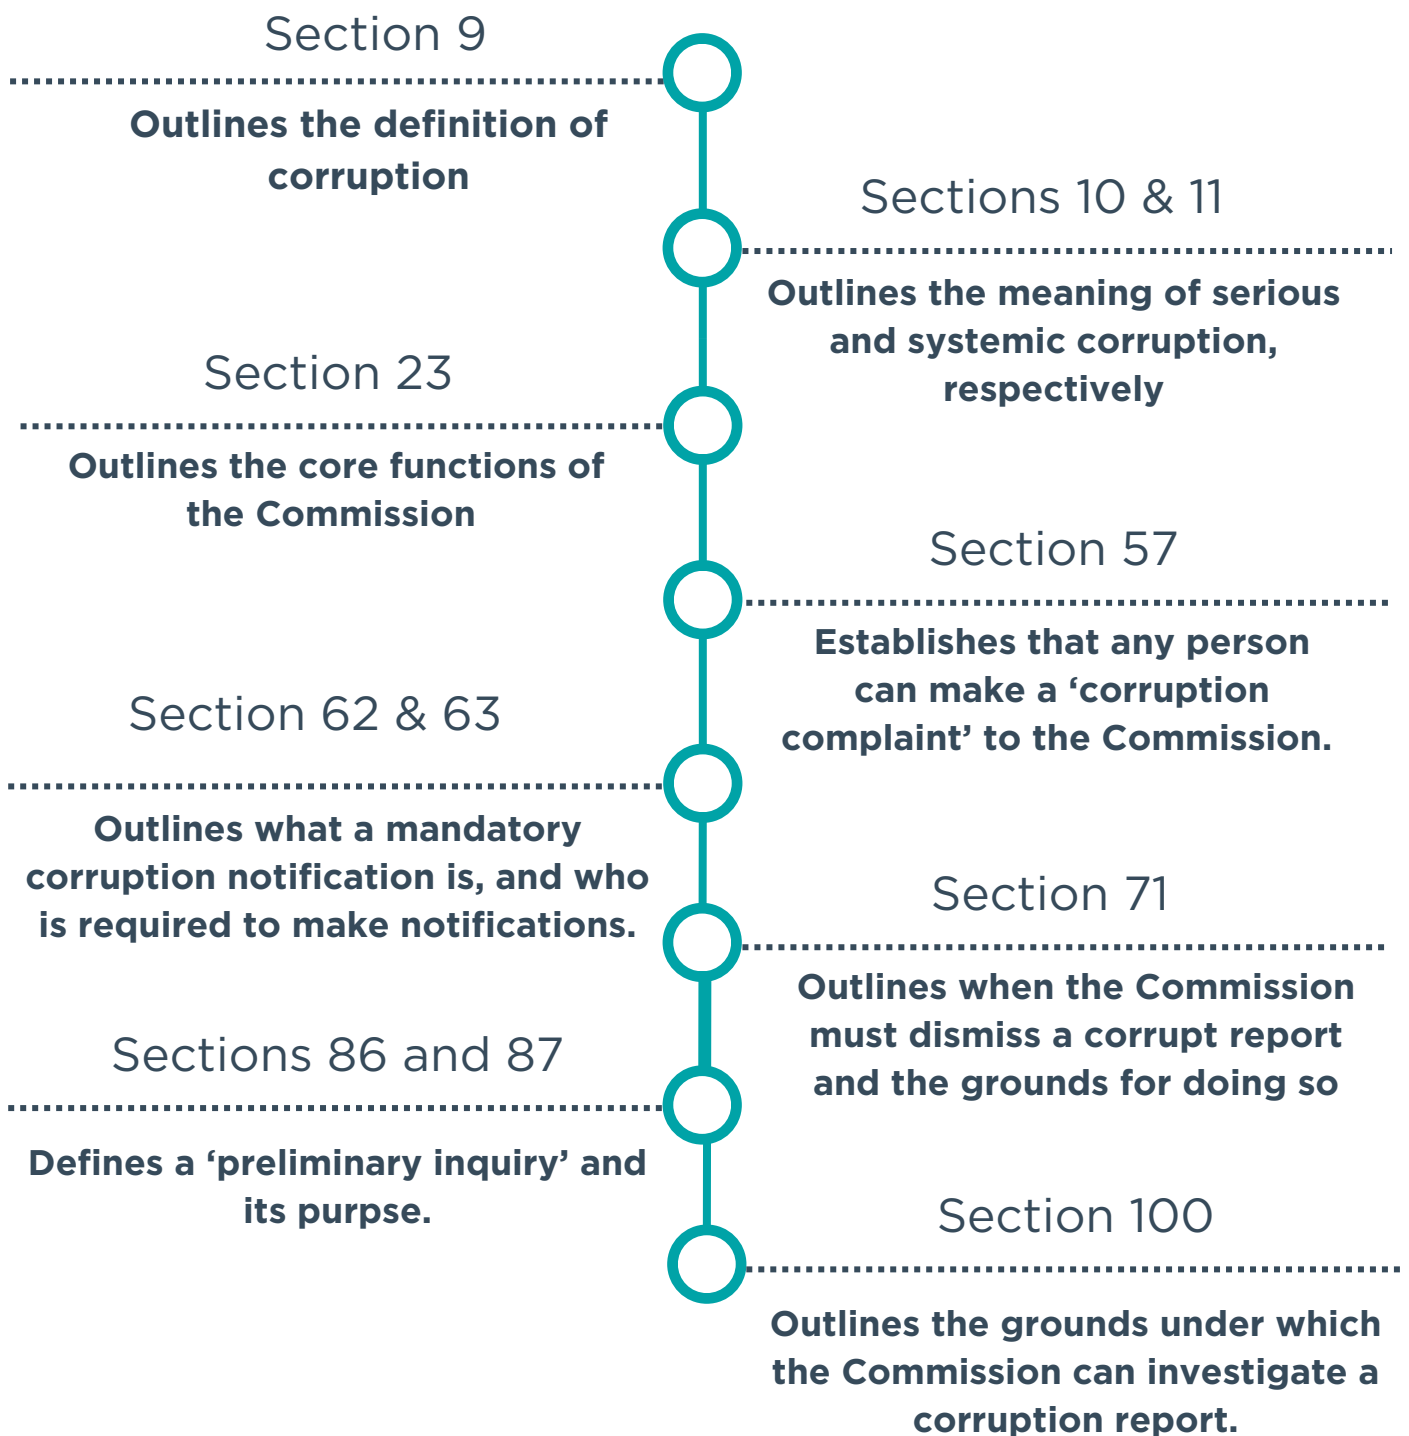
Section 9

Outlines the definition of corruption

Sections 10 & 11

Outlines the meaning of serious and systemic corruption, respectively

Section 23

Outlines the core functions of the Commission

Section 57

Establishes that any person can make a ‘corruption complaint’ to the Commission.

Section 62 & 63

Outlines what a mandatory corruption notification is, and who is required to make notifications.

Section 71

Outlines when the Commission must dismiss a corrupt report and the grounds for doing so

Sections 86 and 87

Defines a ‘preliminary inquiry’ and its purpse.

Section 100

Outlines the grounds under which the Commission can investigate a corruption report.